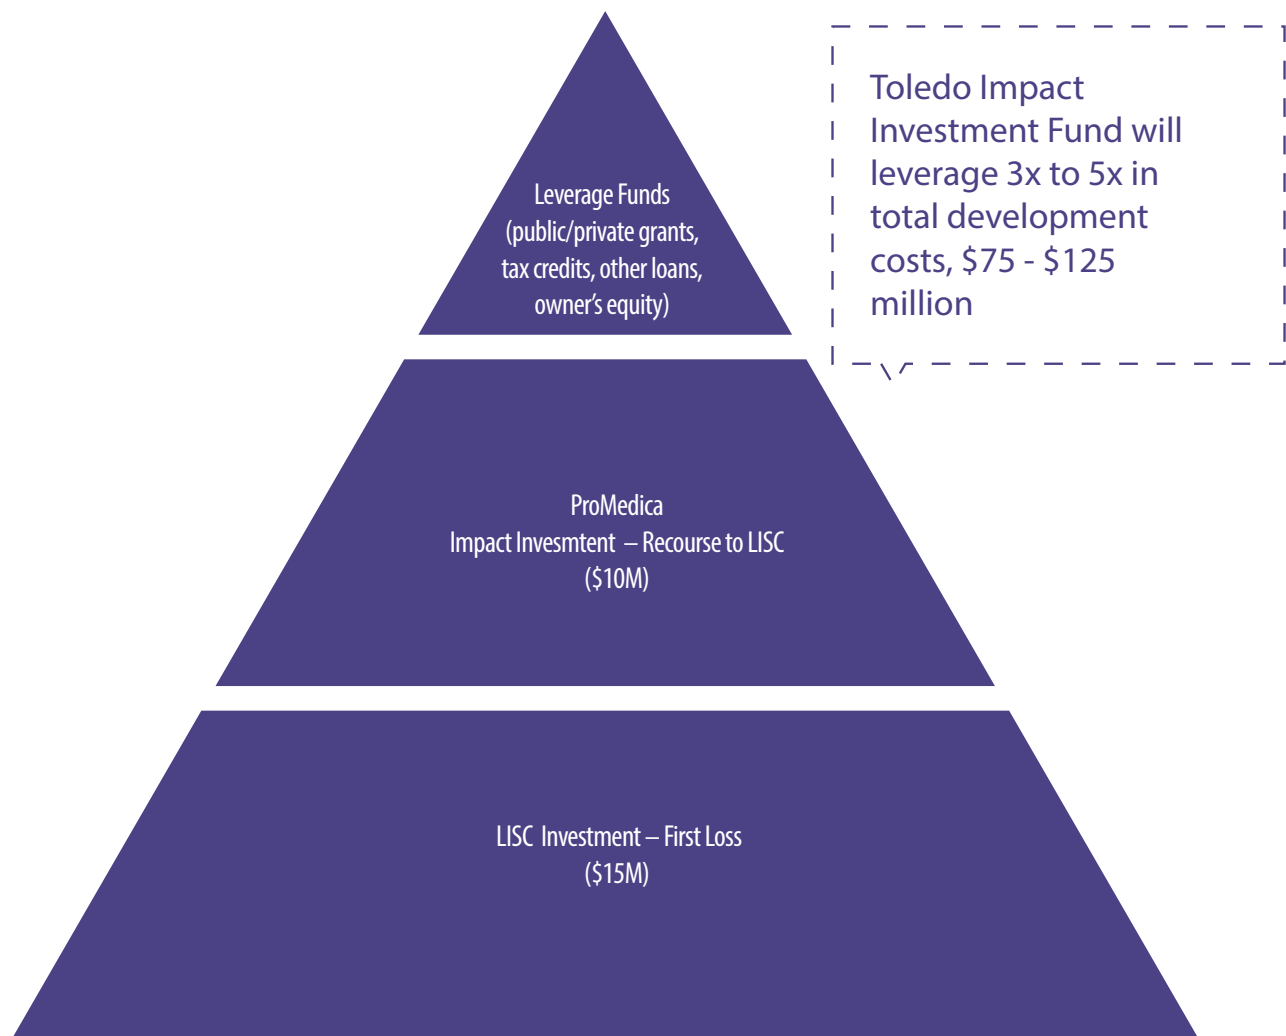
Leverage Funds (public/private grants, tax credits, other loans, owner's equity)

Toledo Impact Investment Fund will leverage 3x to 5x in total development costs, \$75 - \$125 million

ProMedica
Impact Invesmtent – Recourse to LISC
(\$10M)

LISC Investment – First Loss
(\$15M)